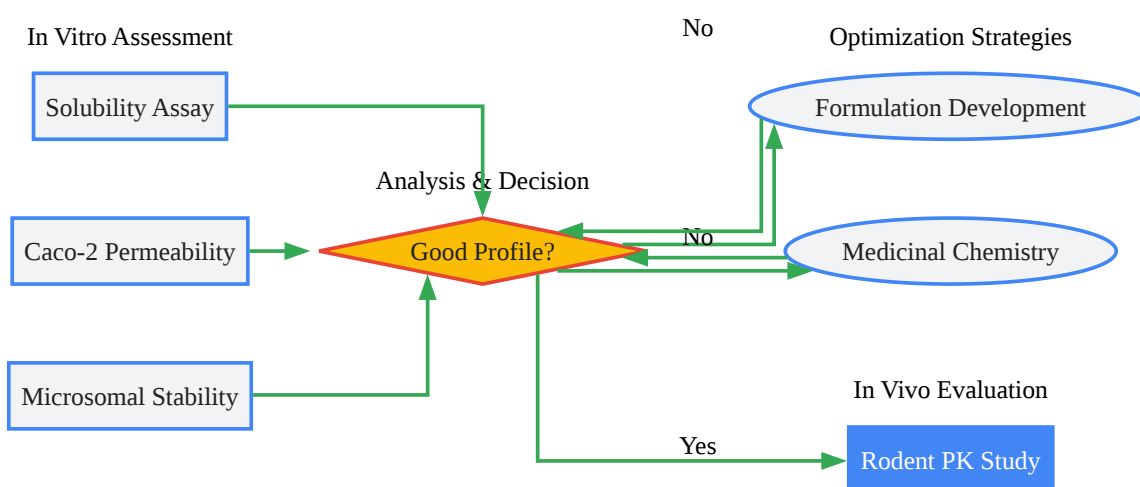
In Vitro Assessment

No

Optimization Strategies

Solubility Assay

Formulation Development

Analysis & Decision

Caco-2 Permeability

Good Profile?

No

Medicinal Chemistry

Microsomal Stability

In Vivo Evaluation

Yes

Rodent PK Study